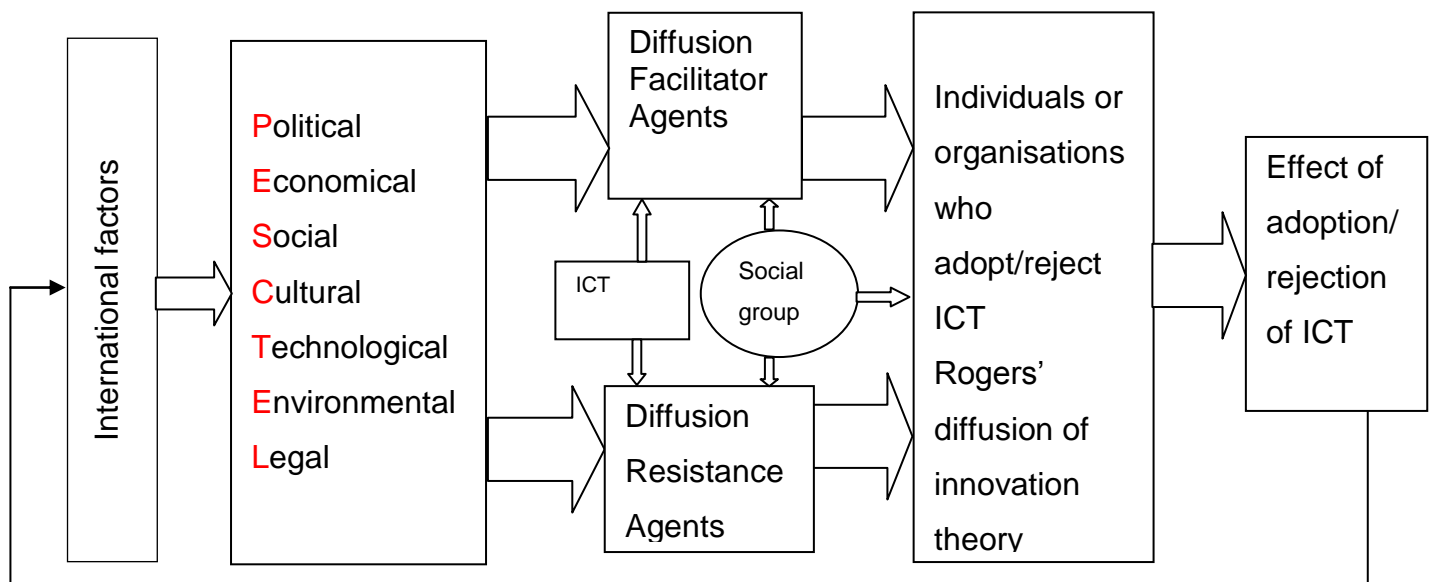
International factors

Political
Economical
Social
Cultural
Technological
Environmental
Legal

Diffusion Facilitator Agents

ICT

Social group

Diffusion Resistance Agents

Individuals or organisations who adopt/reject ICT
Rogers' diffusion of innovation theory

Effect of adoption/ rejection of ICT